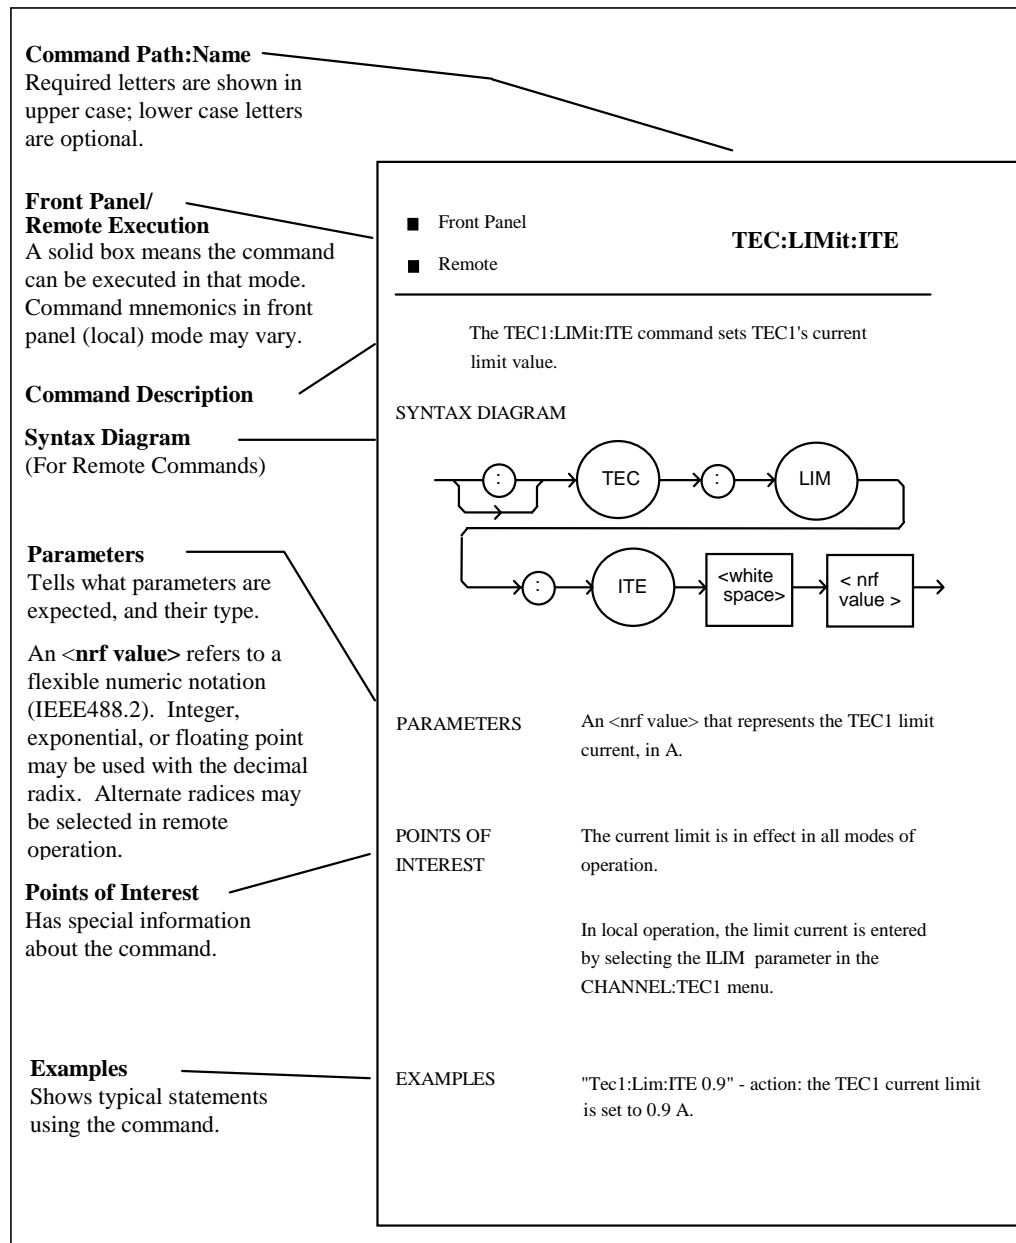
**Command Path:Name**
Required letters are shown in upper case; lower case letters are optional.

**Front Panel/ Remote Execution**
A solid box means the command can be executed in that mode. Command mnemonics in front panel (local) mode may vary.

**Command Description**

**Syntax Diagram**
(For Remote Commands)

**Parameters**
Tells what parameters are expected, and their type.

An <**nrf value>** refers to a flexible numeric notation (IEEE488.2). Integer, exponential, or floating point may be used with the decimal radix. Alternate radices may be selected in remote operation.

**Points of Interest**
Has special information about the command.

**Examples**
Shows typical statements using the command.

■ Front Panel
■ Remote

**TEC:LIMit:ITE**

The TEC1:LIMit:ITE command sets TEC1's current limit value.

SYNTAX DIAGRAM

: TEC : LIM : ITE <white space> < nrf value >

PARAMETERS An <nrf value> that represents the TEC1 limit current, in A.

POINTS OF INTEREST The current limit is in effect in all modes of operation.

In local operation, the limit current is entered by selecting the ILIM parameter in the CHANNEL:TEC1 menu.

EXAMPLES "Tec1:Lim:ITE 0.9" - action: the TEC1 current limit is set to 0.9 A.